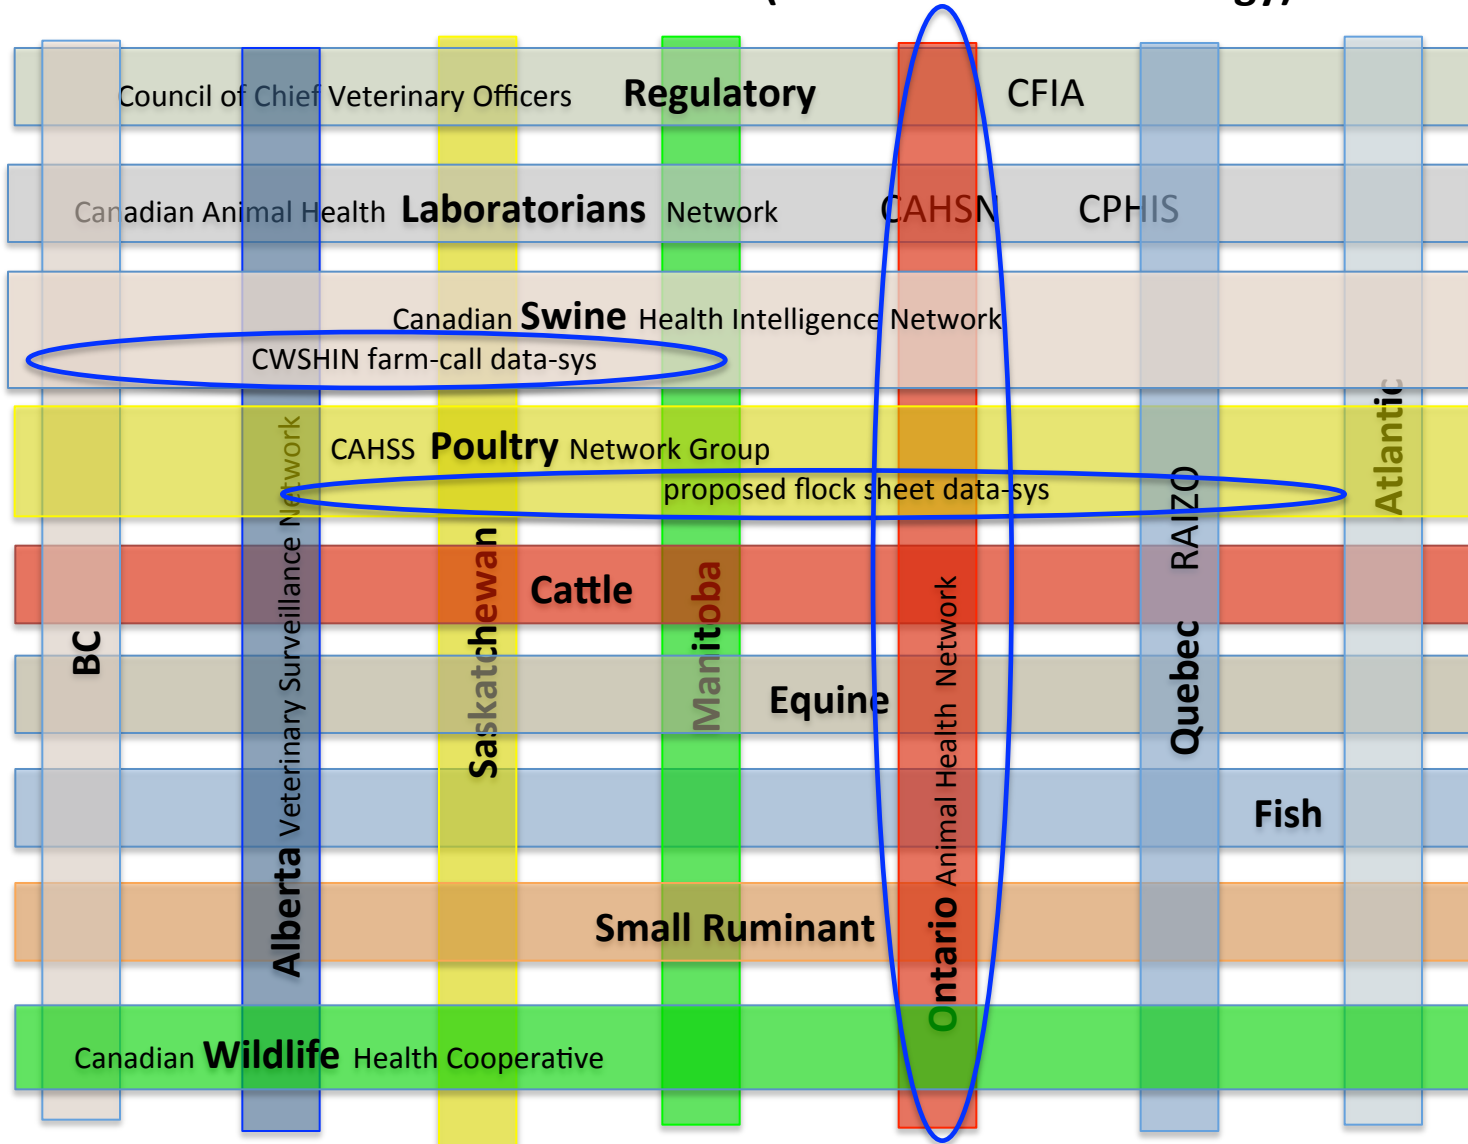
Council of Chief Veterinary Officers Regulatory CFIA

Canadian Animal Health Laboratorians Network CAHSN CPHIS

Canadian Swine Health Intelligence Network

CWSHIN farm-call data-sys

CAHSS Poultry Network Group

proposed flock sheet data-sys

Cattle

Equine

Fish

Small Ruminant

Canadian Wildlife Health Cooperative

BC

Alberta Veterinary Surveillance Network

Saskatchewan

Manitoba

Ontario Animal Health Network

Quebec RAIZO

Atlantic